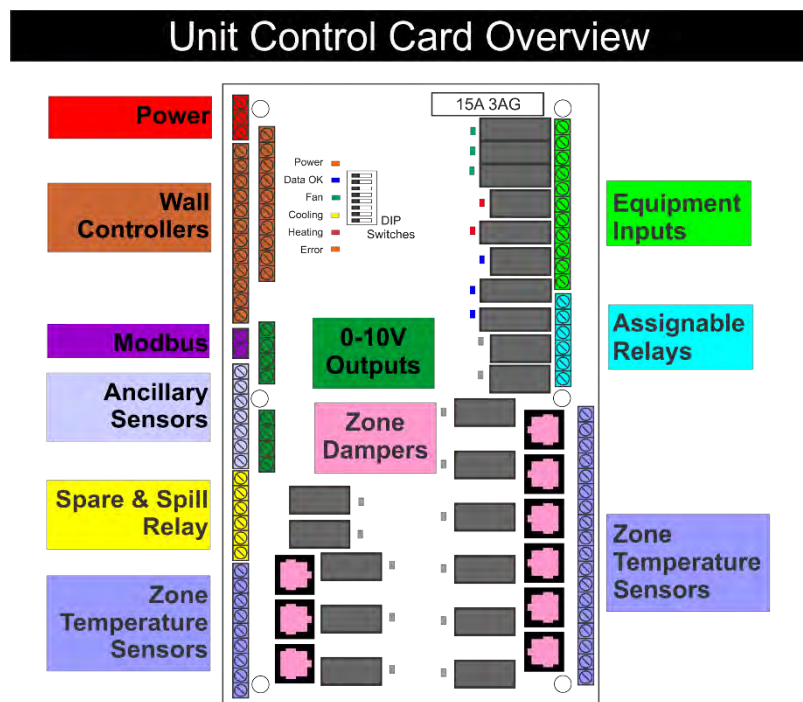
Unit Control Card Overview

Power

Wall Controllers

Modbus

Ancillary Sensors

Spare & Spill Relay

Zone Temperature Sensors

15A 3AG

Power
Data OK
Fan
Cooling
Heating
Error

DIP Switches

0-10V Outputs

Zone Dampers

Equipment Inputs

Assignable Relays

Zone Temperature Sensors